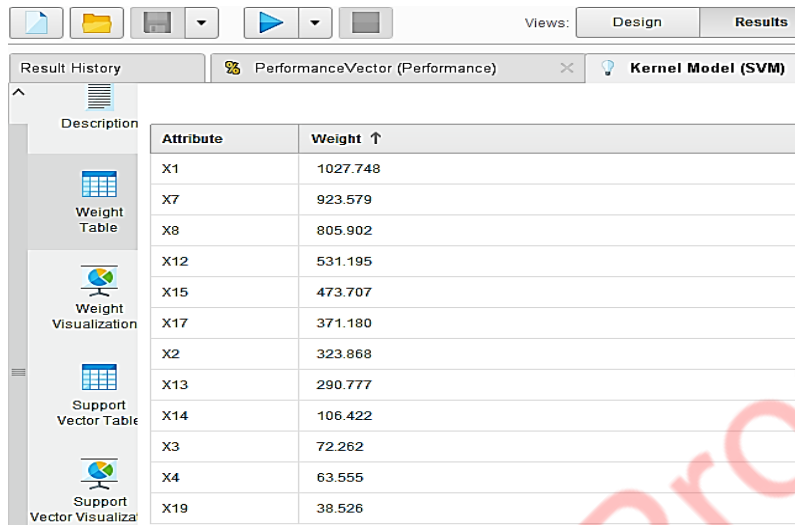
Views: Design Results

Result History

% PerformanceVector (Performance)

Kernel Model (SVM)

Description

Weight Table

Weight Visualization

Support Vector Table

Support Vector Visualizat

| Attribute | Weight ↑ |
|---|---|
| X1 | 1027.748 |
| X7 | 923.579 |
| X8 | 805.902 |
| X12 | 531.195 |
| X15 | 473.707 |
| X17 | 371.180 |
| X2 | 323.868 |
| X13 | 290.777 |
| X14 | 106.422 |
| X3 | 72.262 |
| X4 | 63.555 |
| X19 | 38.526 |